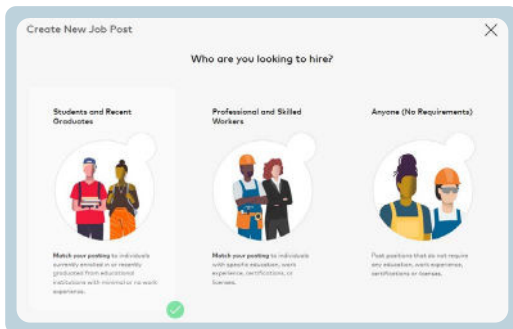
Create New Job Post

Who are you looking to hire?

Students and Recent Graduates

Match your posting to individuals currently enrolled in or recently graduated from educational institutions with minimal or no work experience.

Professional and Skilled Workers

Match your posting to individuals with specific education, work experience, certifications, or licenses.

Anyone (No Requirements)

Post positions that do not require any education, work experience, certifications or licenses.